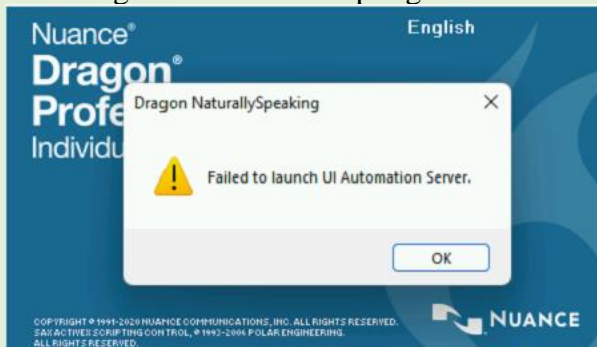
Nuance®
Dragon®
Profe
Individu

English

Dragon NaturallySpeaking

×

Failed to launch UI Automation Server.

OK

COPYRIGHT © 1991-2020 NUANCE COMMUNICATIONS, INC. ALL RIGHTS RESERVED.
SAX ACTIVEX SCRIPTING CONTROL, © 1993-2006 POLAR ENGINEERING.
ALL RIGHTS RESERVED.

NUANCE